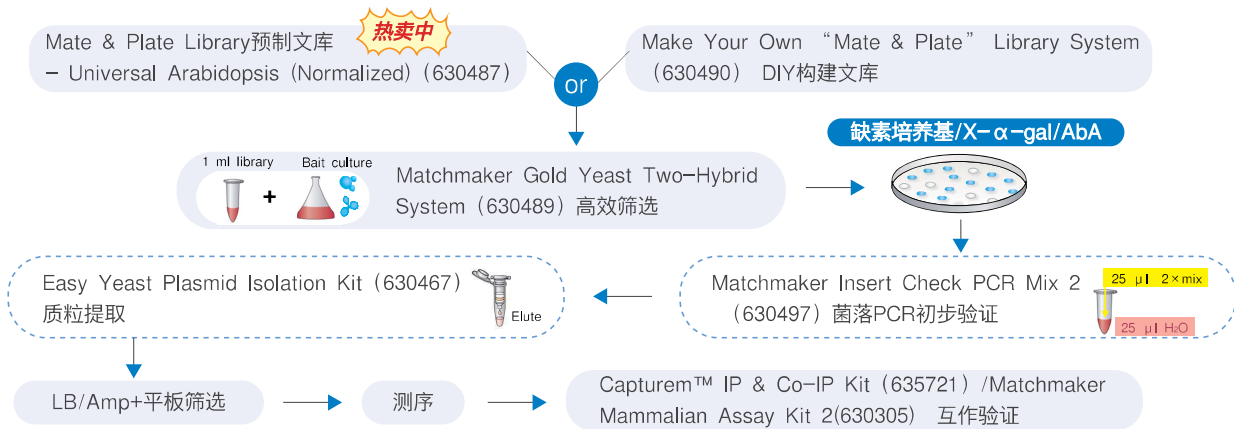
Mate & Plate Library预制文库 热卖中
– Universal Arabidopsis (Normalized) (630487)

or

Make Your Own "Mate & Plate" Library System (630490) DIY构建文库

1 ml library + Bait culture

Matchmaker Gold Yeast Two-Hybrid System (630489) 高效筛选

缺素培养基/X-α-gal/AbA

Easy Yeast Plasmid Isolation Kit (630467)
质粒提取

Elute

Matchmaker Insert Check PCR Mix 2 (630497) 菌落PCR初步验证

25 μl 2×mix

25 μl $H_2O$

LB/Amp+平板筛选

测序

Capturem™ IP & Co-IP Kit (635721) /Matchmaker Mammalian Assay Kit 2(630305) 互作验证